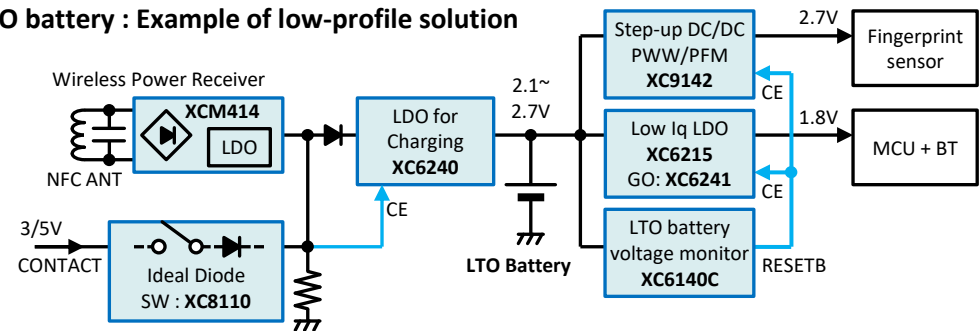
O battery : Example of low-profile solution

Wireless Power Receiver
XCM414
LDO
NFC ANT

3/5V
CONTACT
Ideal Diode
SW : XC8110

LDO for Charging
XC6240
CE

2.1~
2.7V

LTO Battery

Step-up DC/DC
PWW/PFM
XC9142
CE

2.7V
Fingerprint sensor

Low Iq LDO
XC6215
GO: XC6241
CE

1.8V
MCU + BT

LTO battery voltage monitor
XC6140C
RESETB